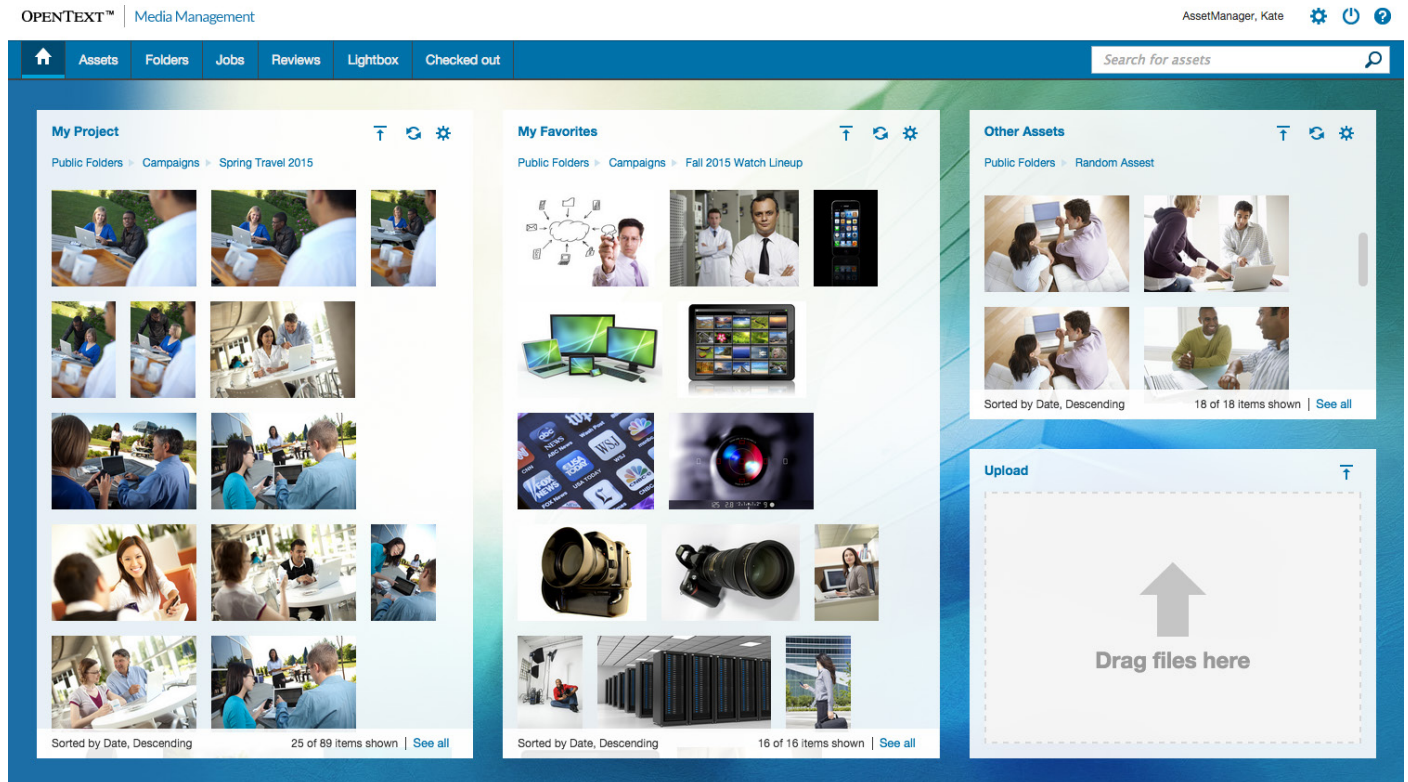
OPENTEXT™ | Media Management

AssetManager, Kate

Assets Folders Jobs Reviews Lightbox Checked out

Search for assets

My Project

Public Folders ▸ Campaigns ▸ Spring Travel 2015

Sorted by Date, Descending 25 of 89 items shown | See all

My Favorites

Public Folders ▸ Campaigns ▸ Fall 2015 Watch Lineup

Sorted by Date, Descending 16 of 16 items shown | See all

Other Assets

Public Folders ▸ Random Assest

Sorted by Date, Descending 18 of 18 items shown | See all

Upload

Drag files here